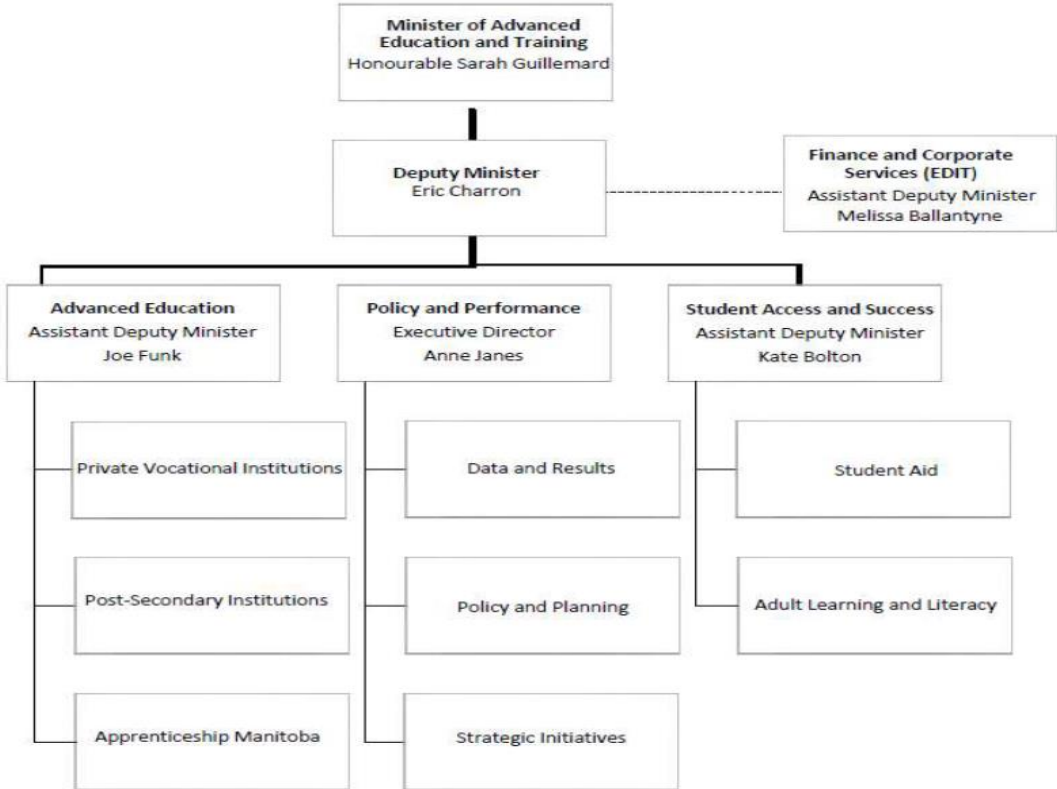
Minister of Advanced Education and Training
Honourable Sarah Guillemard

Deputy Minister
Eric Charron

Finance and Corporate Services (EDIT)
Assistant Deputy Minister
Melissa Ballantyne

Advanced Education
Assistant Deputy Minister
Joe Funk

Policy and Performance
Executive Director
Anne Janes

Student Access and Success
Assistant Deputy Minister
Kate Bolton

Private Vocational Institutions

Post-Secondary Institutions

Apprenticeship Manitoba

Data and Results

Policy and Planning

Strategic Initiatives

Student Aid

Adult Learning and Literacy